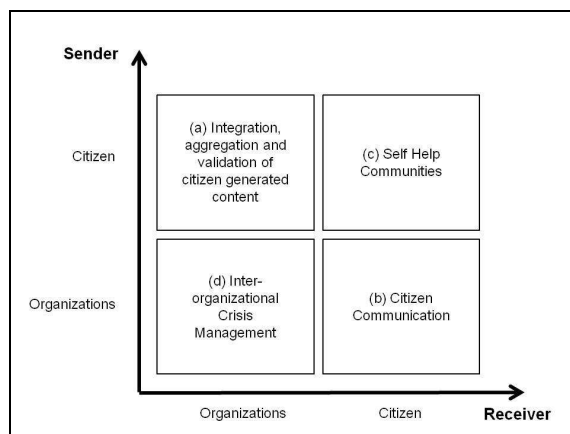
Sender

Citizen

Organizations

(a) Integration, aggregation and validation of citizen generated content

(c) Self Help Communities

(d) Inter-organizational Crisis Management

(b) Citizen Communication

Organizations

Citizen

Receiver